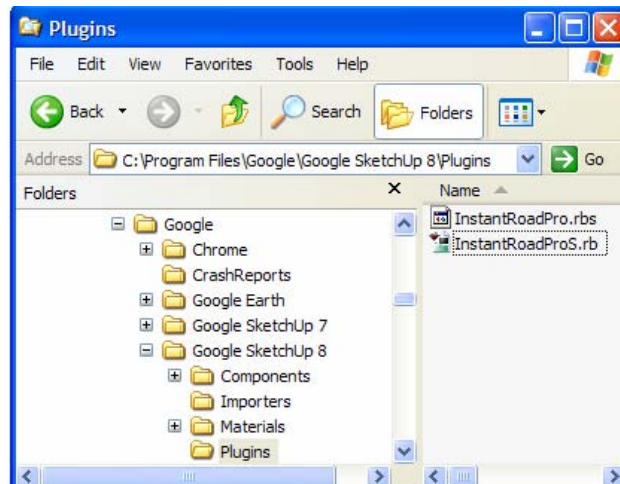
Plugins

File Edit View Favorites Tools Help

Back Search Folders

Address C:\Program Files\Google\Google SketchUp 8\Plugins Go

Folders ×

Google
Chrome
CrashReports
Google Earth
Google SketchUp 7
Google SketchUp 8
Components
Importers
Materials
Plugins

Name
InstantRoadPro.rbs
InstantRoadProS.rb